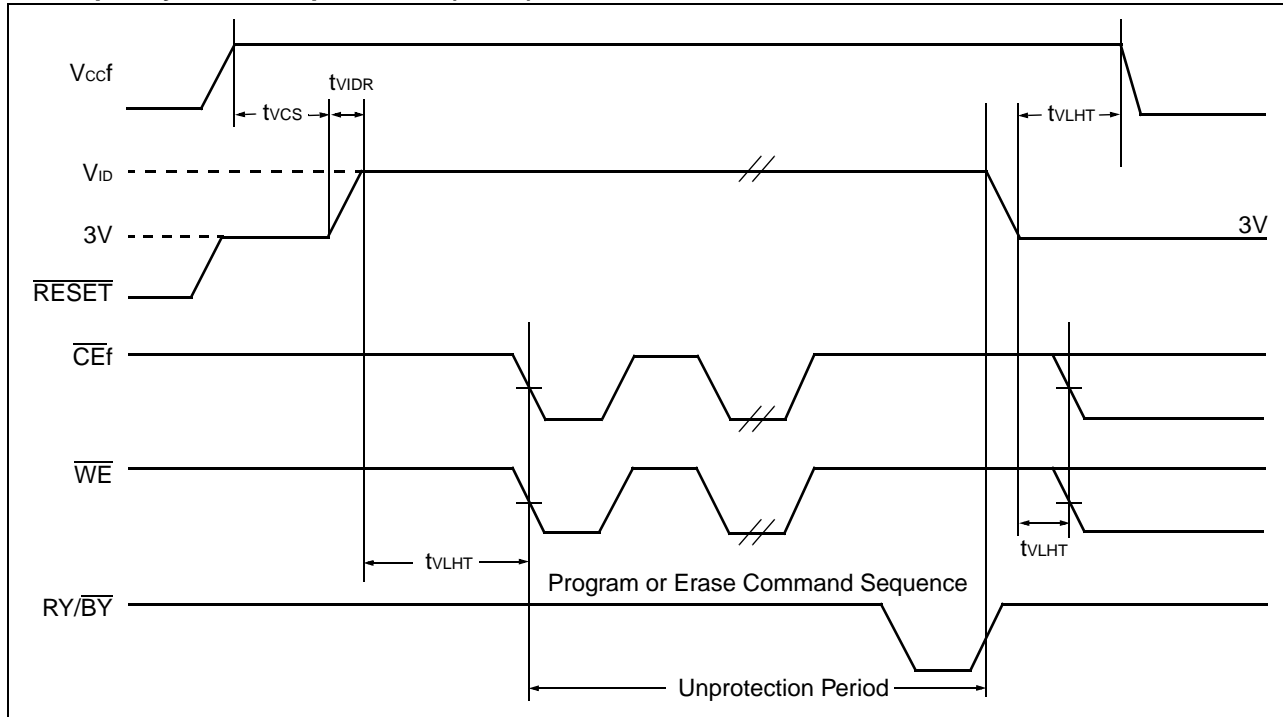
$V_{CC}f$

$t_{VIDR}$

$t_{VCS}$

$t_{VLHT}$

$V_{ID}$

3V

3V

$\overline{RESET}$

$\overline{CE}f$

$\overline{WE}$

$t_{VLHT}$

$t_{VLHT}$

Program or Erase Command Sequence

RY/$\overline{BY}$

Unprotection Period